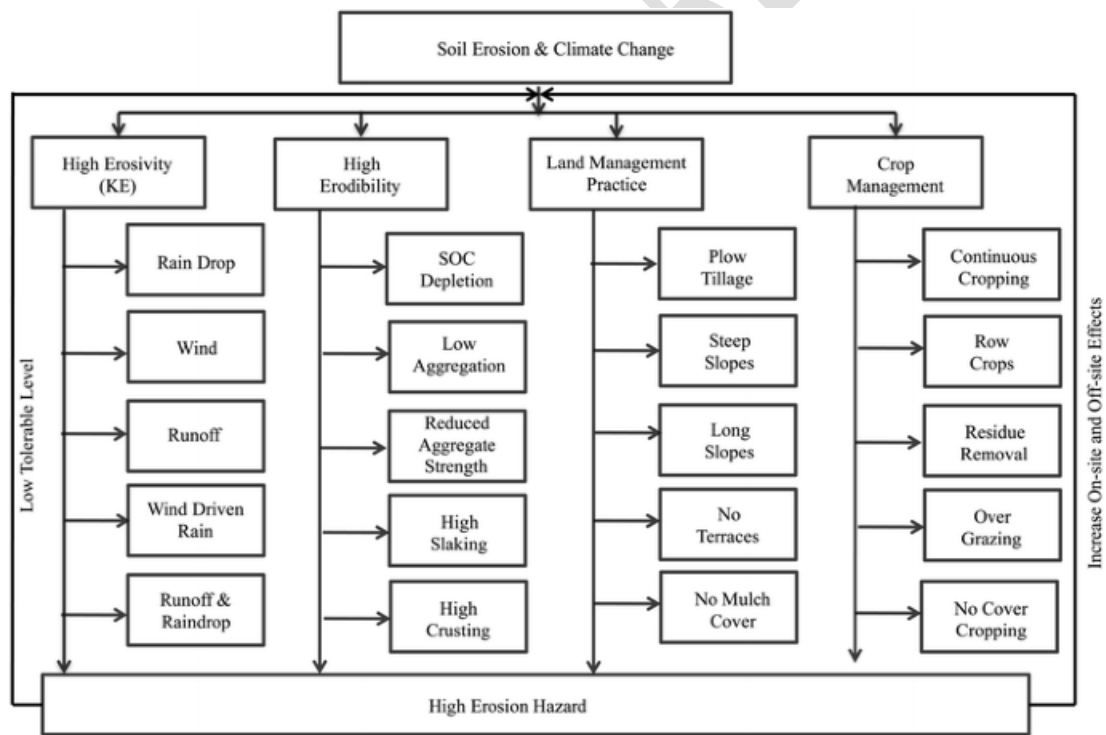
Soil Erosion & Climate Change

High Erosivity (KE)

Rain Drop

Wind

Runoff

Wind Driven Rain

Runoff & Raindrop

High Erodibility

SOC Depletion

Low Aggregation

Reduced Aggregate Strength

High Slaking

High Crusting

Land Management Practice

Plow Tillage

Steep Slopes

Long Slopes

No Terraces

No Mulch Cover

Crop Management

Continuous Cropping

Row Crops

Residue Removal

Over Grazing

No Cover Cropping

Low Tolerable Level

Increase On-site and Off-site Effects

High Erosion Hazard